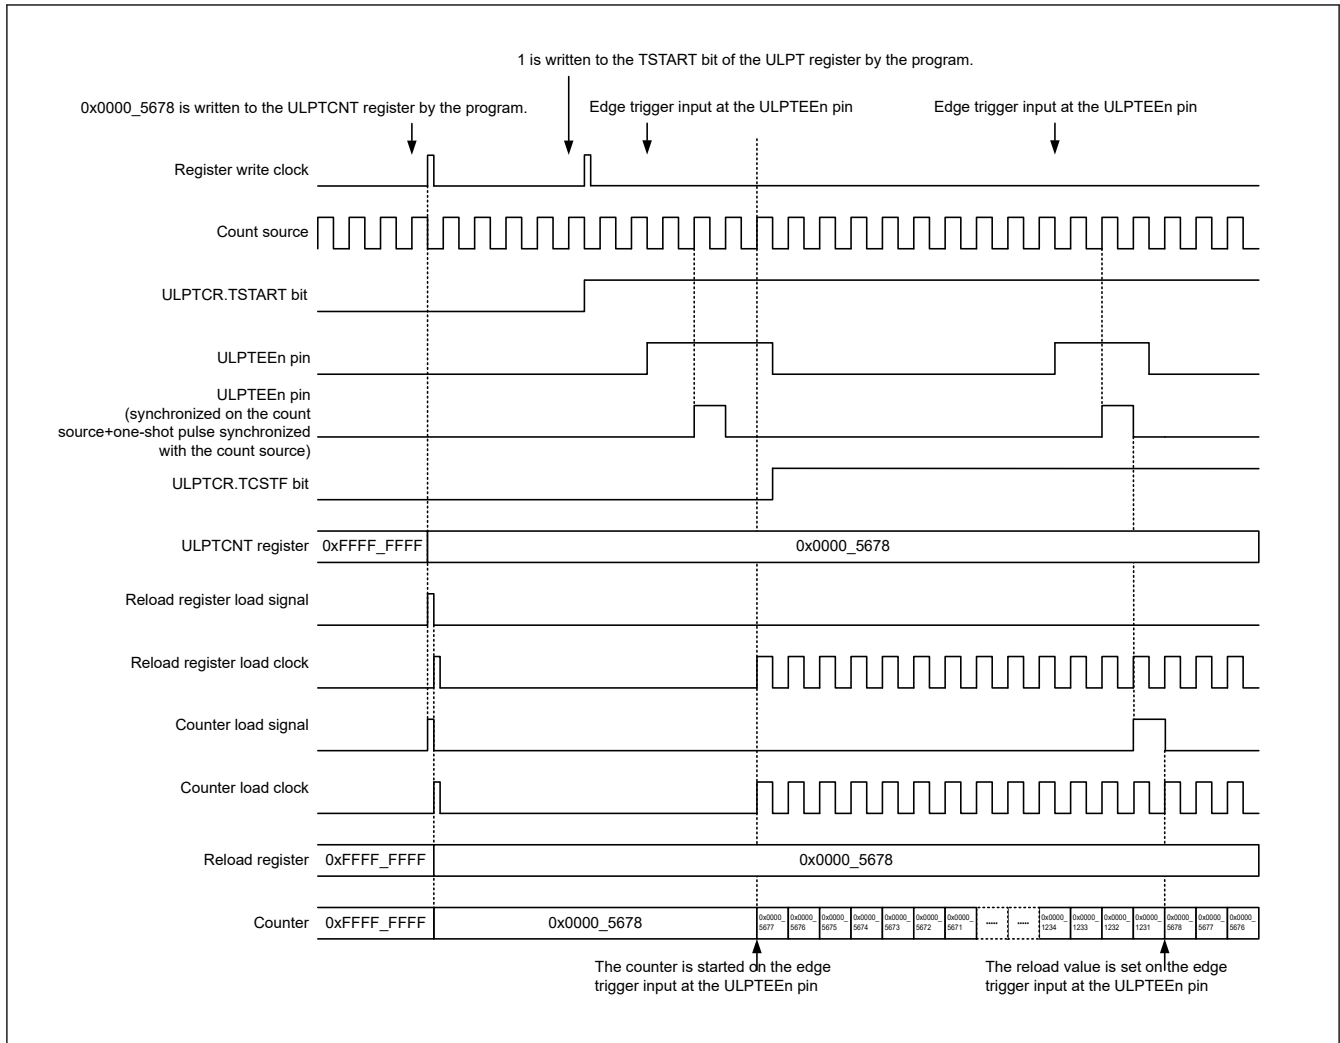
1 is written to the TSTART bit of the ULPT register by the program.

0x0000_5678 is written to the ULPTCNT register by the program.

Edge trigger input at the ULPTEEn pin

Edge trigger input at the ULPTEEn pin

Register write clock

Count source

ULPTCR.TSTART bit

ULPTEEn pin

ULPTEEn pin (synchronized on the count source+one-shot pulse synchronized with the count source)

ULPTCR.TCSTF bit

ULPTCNT register 0xFFFF_FFFF 0x0000_5678

Reload register load signal

Reload register load clock

Counter load signal

Counter load clock

Reload register 0xFFFF_FFFF 0x0000_5678

Counter 0xFFFF_FFFF 0x0000_5678 0x0000_5677 0x0000_5676 0x0000_5675 0x0000_5674 0x0000_5673 0x0000_5672 0x0000_5671 ..... ..... 0x0000_1234 0x0000_1233 0x0000_1232 0x0000_1231 0x0000_5678 0x0000_5677 0x0000_5676

The counter is started on the edge trigger input at the ULPTEEn pin

The reload value is set on the edge trigger input at the ULPTEEn pin